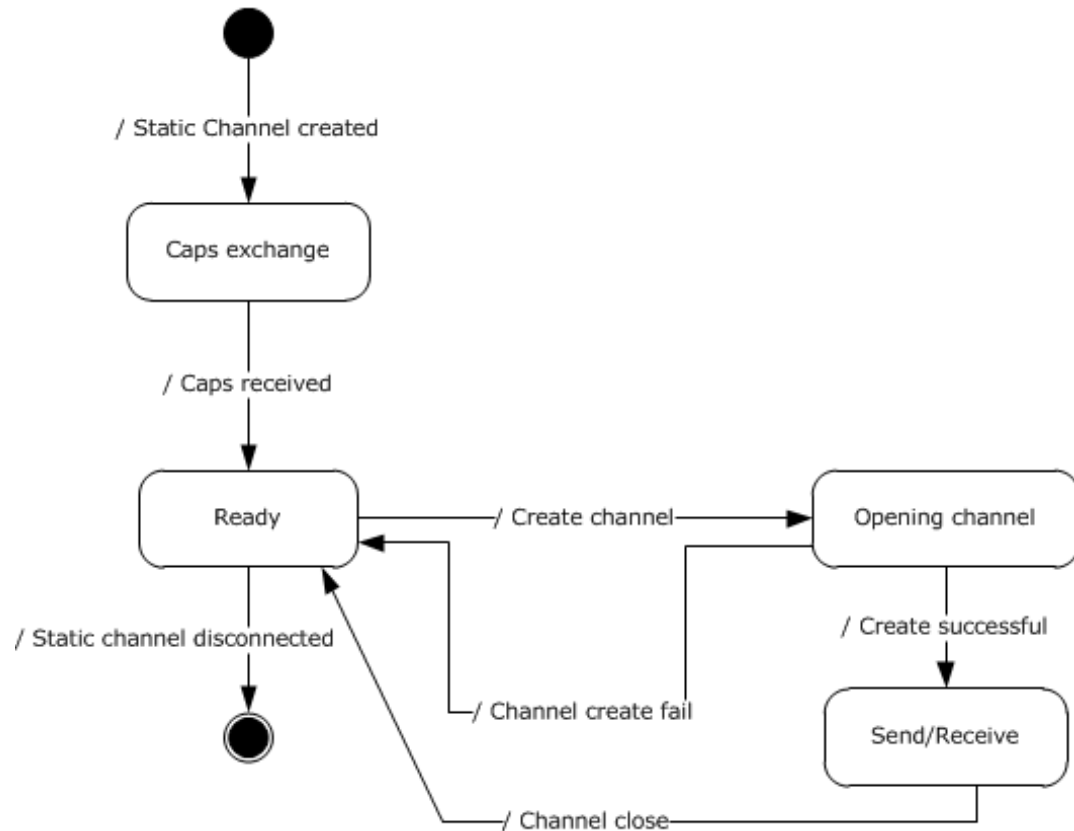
/ Static Channel created

Caps exchange

/ Caps received

Ready

/ Create channel

Opening channel

/ Static channel disconnected

/ Create successful

/ Channel create fail

Send/Receive

/ Channel close